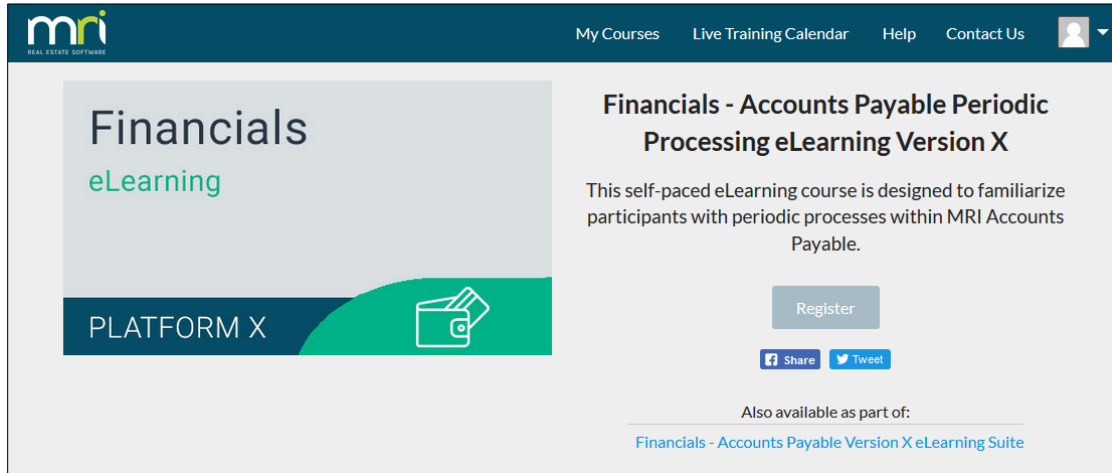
mri
REAL ESTATE SOFTWARE

My Courses Live Training Calendar Help Contact Us

Financials
eLearning
PLATFORM X

Financials - Accounts Payable Periodic Processing eLearning Version X

This self-paced eLearning course is designed to familiarize participants with periodic processes within MRI Accounts Payable.

Register

Share Tweet

Also available as part of:

Financials - Accounts Payable Version X eLearning Suite